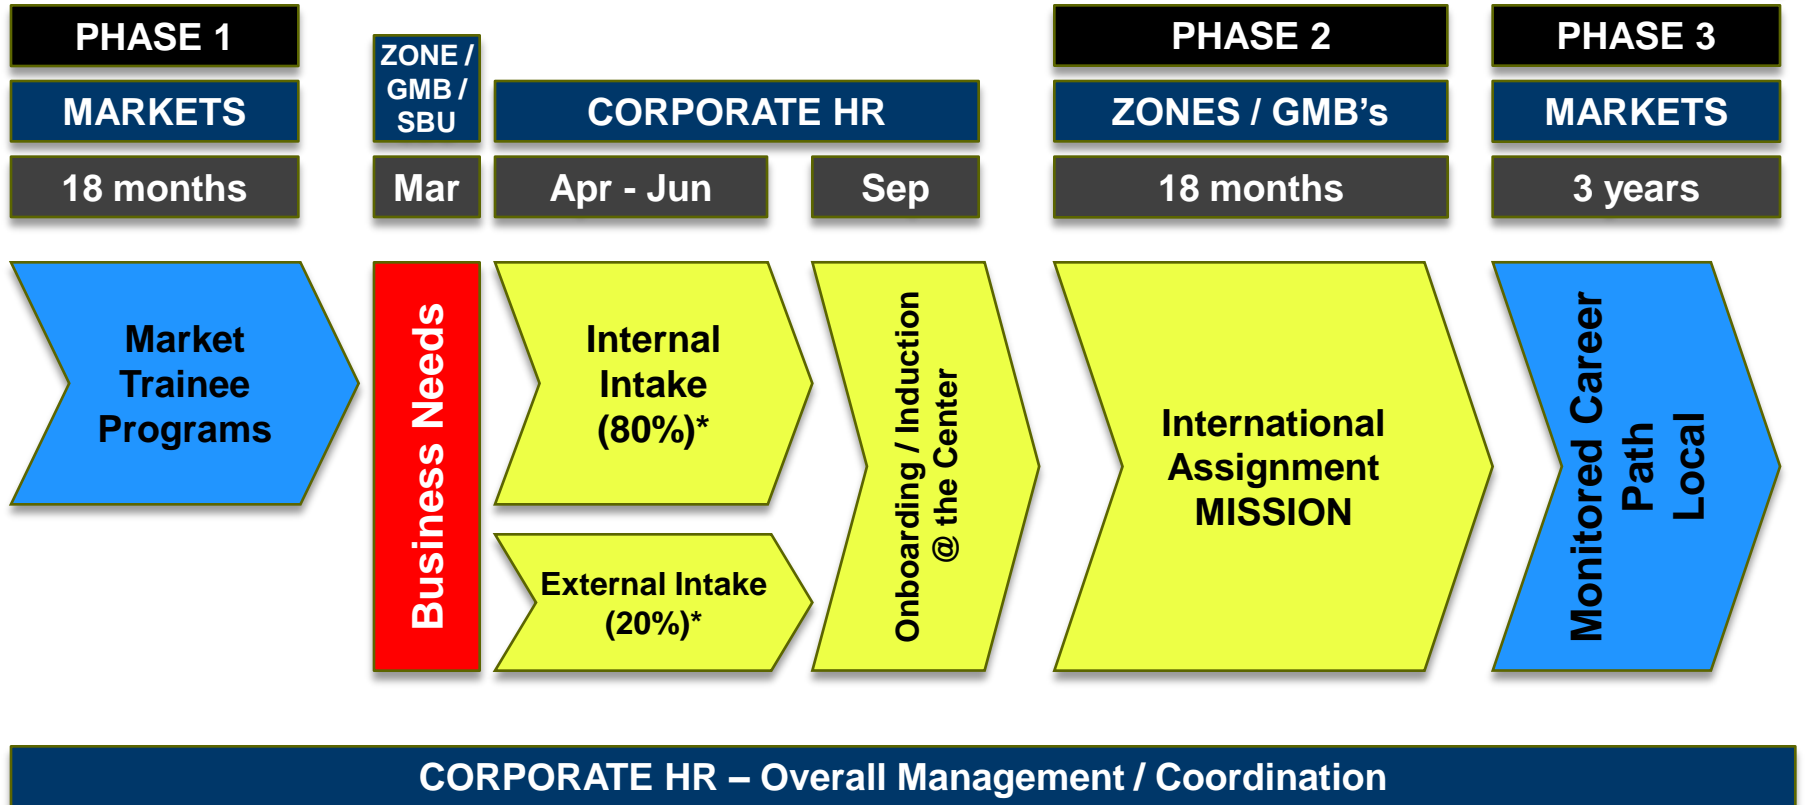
PHASE 1

MARKETS

18 months

Market Trainee Programs

ZONE / GMB / SBU

Mar

Business Needs

CORPORATE HR

Apr - Jun

Sep

Internal Intake (80%)*

External Intake (20%)*

Onboarding / Induction @ the Center

PHASE 2

ZONES / GMB's

18 months

International Assignment MISSION

PHASE 3

MARKETS

3 years

Monitored Career Path Local

CORPORATE HR – Overall Management / Coordination